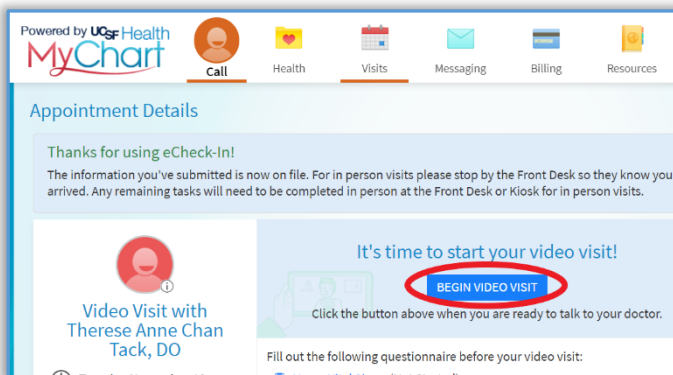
Powered by UCSF Health
MyChart

Call
Health
Visits
Messaging
Billing
Resources

Appointment Details

Thanks for using eCheck-In!
The information you've submitted is now on file. For in person visits please stop by the Front Desk so they know you arrived. Any remaining tasks will need to be completed in person at the Front Desk or Kiosk for in person visits.

Video Visit with Therese Anne Chan Tack, DO

It's time to start your video visit!
BEGIN VIDEO VISIT
Click the button above when you are ready to talk to your doctor.

Fill out the following questionnaire before your video visit: